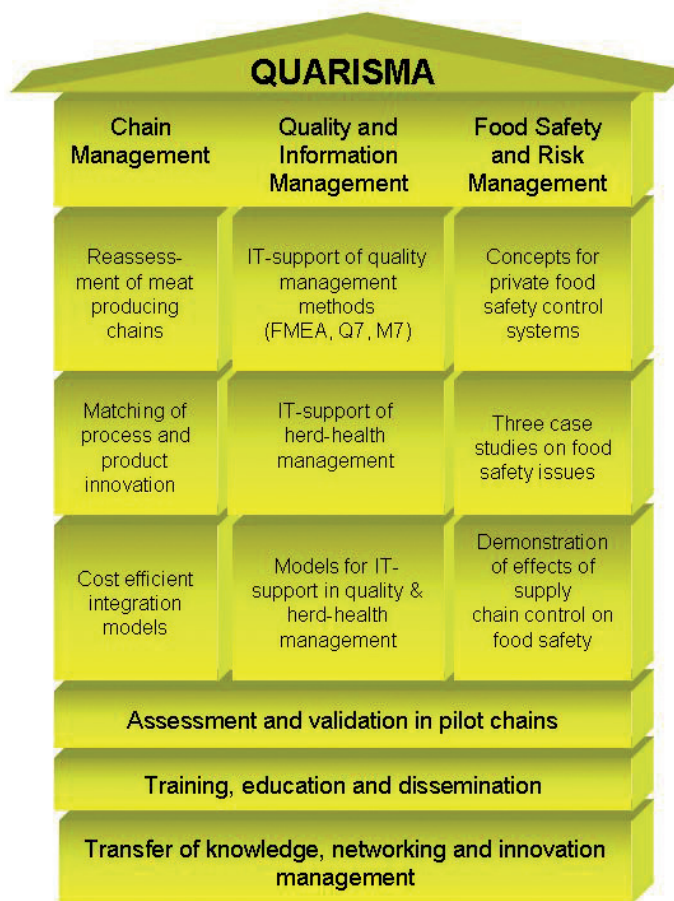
QUARISMA

Chain Management

Quality and Information Management

Food Safety and Risk Management

Reassessment of meat producing chains

IT-support of quality management methods (FMEA, Q7, M7)

Concepts for private food safety control systems

Matching of process and product innovation

IT-support of herd-health management

Three case studies on food safety issues

Cost efficient integration models

Models for IT-support in quality & herd-health management

Demonstration of effects of supply chain control on food safety

Assessment and validation in pilot chains

Training, education and dissemination

Transfer of knowledge, networking and innovation management